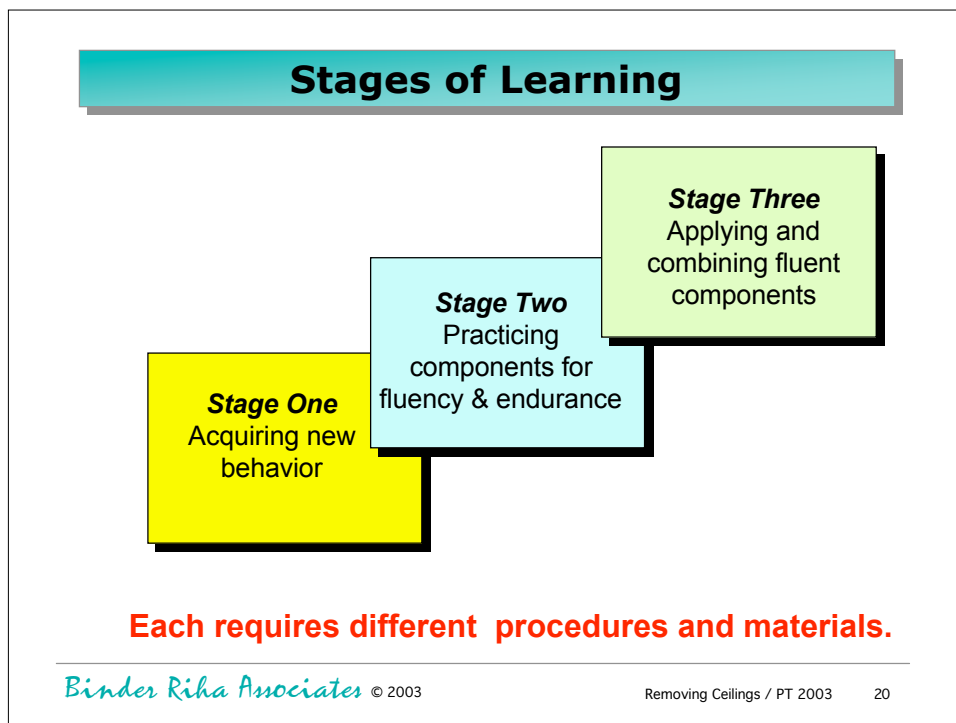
Stages of Learning

Stage One
Acquiring new behavior

Stage Two
Practicing components for fluency & endurance

Stage Three
Applying and combining fluent components

Each requires different procedures and materials.

Binder Riha Associates © 2003

Removing Ceilings / PT 2003 20